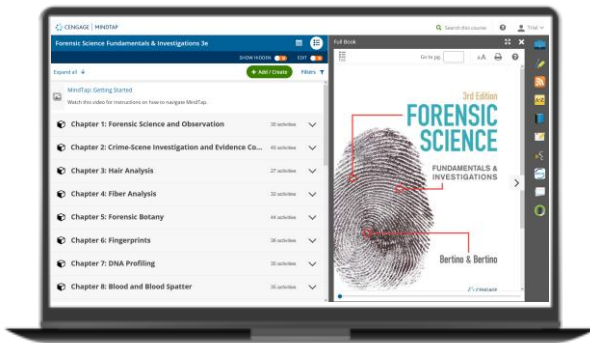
CENGAGE | MINDTAP

Search this course

Trial

Forensic Science Fundamentals & Investigations 3e

SHOW HIDDEN

EDIT

Expand all

+ Add / Create

Filters

MindTap: Getting Started

Watch this video for instructions on how to navigate MindTap.

Chapter 1: Forensic Science and Observation 39 activities

Chapter 2: Crime-Scene Investigation and Evidence Co... 45 activities

Chapter 3: Hair Analysis 27 activities

Chapter 4: Fiber Analysis 32 activities

Chapter 5: Forensic Botany 44 activities

Chapter 6: Fingerprints 38 activities

Chapter 7: DNA Profiling 35 activities

Chapter 8: Blood and Blood Spatter 35 activities

Full Book

Go to pg.

3rd Edition

FORENSIC SCIENCE

FUNDAMENTALS & INVESTIGATIONS

Bertino & Bertino

CENGAGE